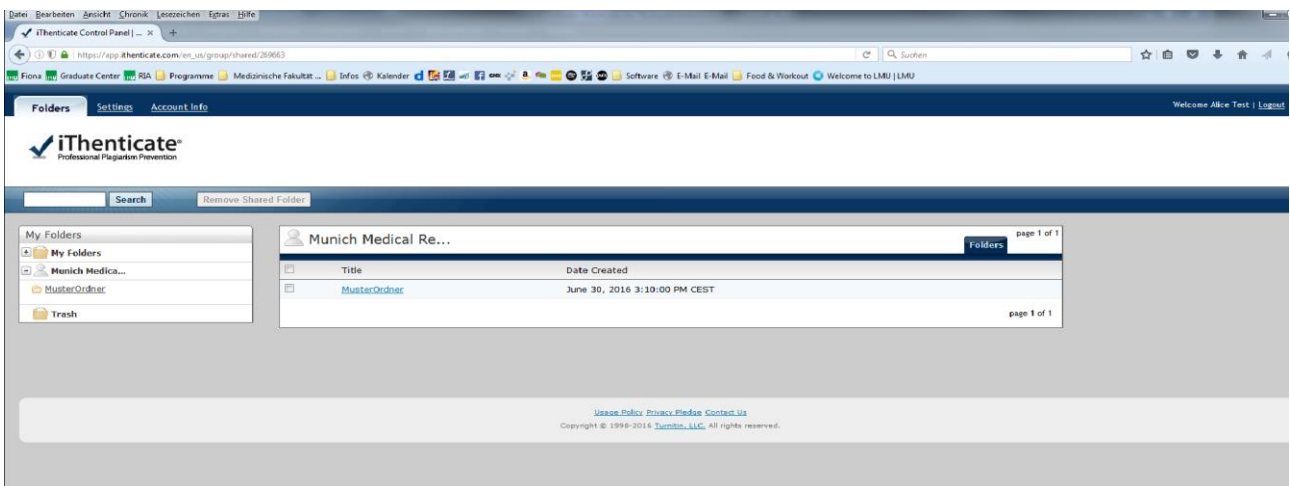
Datei Bearbeiten Ansicht Chronik Lesezeichen Extras Hilfe

iThenticate Control Panel | ... ×

https://app.ithenticate.com/en_us/group/shared/269663

Suchen

Fiona Graduate Center RIA Programme Medizinische Fakultät ... Infos Kalender Software E-Mail E-Mail Food & Workout Welcome to LMU | LMU

Folders Settings Account Info

Welcome Alice Test | Logout

iThenticate®
Professional Plagiarism Prevention

Search Remove Shared Folder

My Folders
My Folders
Munich Medica...
MusterOrdner
Trash

Munich Medical Re...

page 1 of 1

Folders

| | Title | Date Created |
|---|---|---|
| | MusterOrdner | June 30, 2016 3:10:00 PM CEST |

page 1 of 1

Usage Policy Privacy Pledge Contact Us
Copyright © 1998-2016 Turnitin, LLC. All rights reserved.